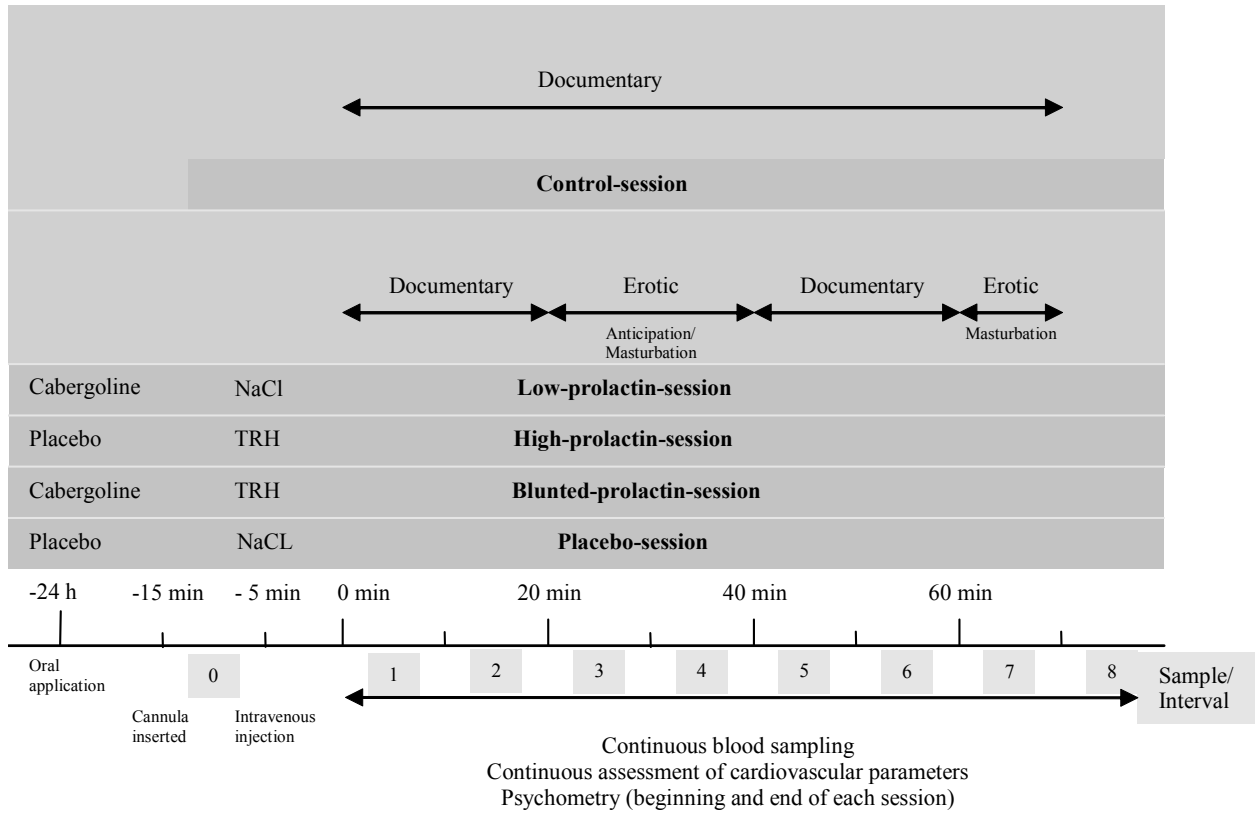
Documentary

**Control-session**

Documentary Erotic Documentary Erotic

Anticipation/ Masturbation

Masturbation

Cabergoline NaCl **Low-prolactin-session**

Placebo TRH **High-prolactin-session**

Cabergoline TRH **Blunted-prolactin-session**

Placebo NaCL **Placebo-session**

-24 h -15 min - 5 min 0 min 20 min 40 min 60 min

Oral application

0

Cannula inserted

Intravenous injection

1 2 3 4 5 6 7 8

Sample/ Interval

Continuous blood sampling
Continuous assessment of cardiovascular parameters
Psychometry (beginning and end of each session)